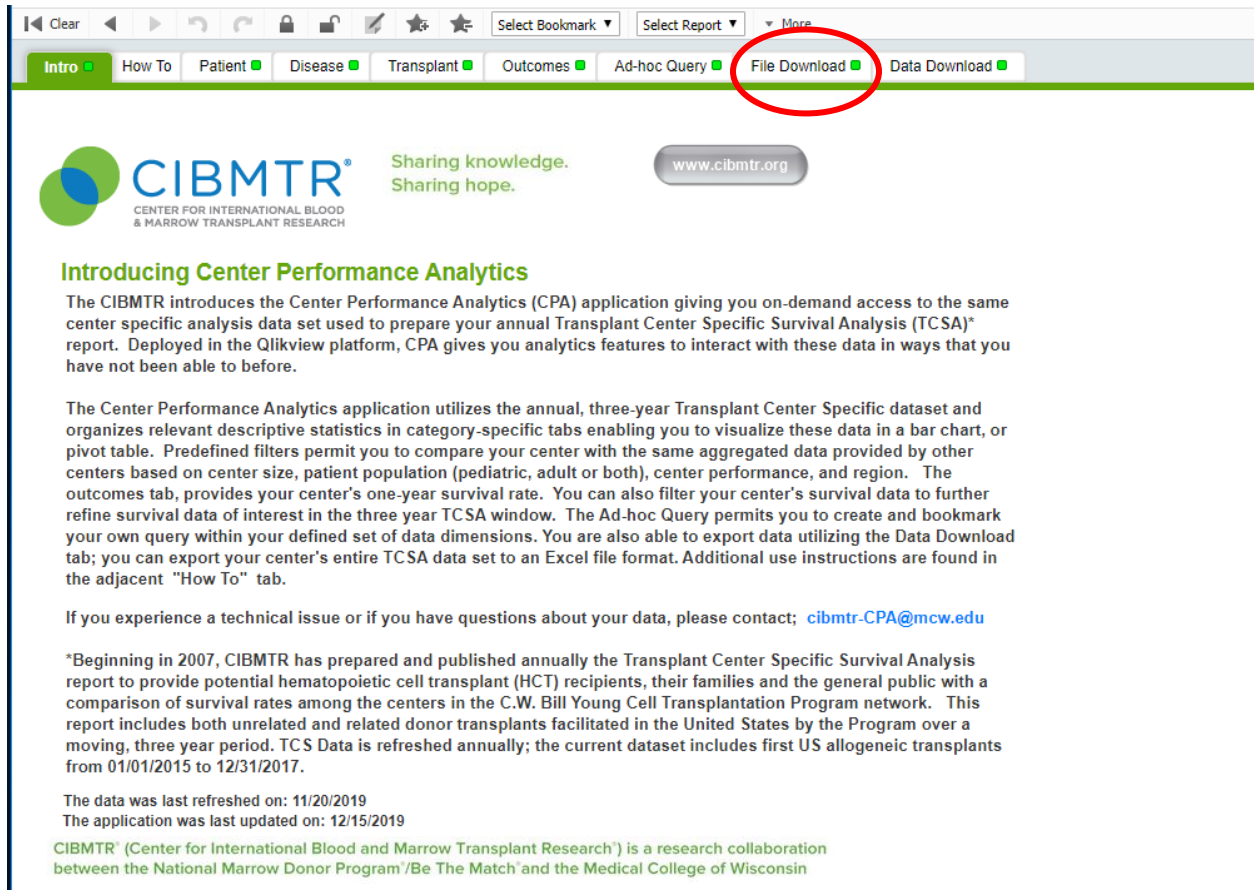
Clear Select Bookmark Select Report More

Intro How To Patient Disease Transplant Outcomes Ad-hoc Query File Download Data Download

CIBMTR® CENTER FOR INTERNATIONAL BLOOD & MARROW TRANSPLANT RESEARCH

Sharing knowledge. Sharing hope.

www.cibmtr.org

Introducing Center Performance Analytics

The CIBMTR introduces the Center Performance Analytics (CPA) application giving you on-demand access to the same center specific analysis data set used to prepare your annual Transplant Center Specific Survival Analysis (TCSA)* report. Deployed in the Qlikview platform, CPA gives you analytics features to interact with these data in ways that you have not been able to before.

The Center Performance Analytics application utilizes the annual, three-year Transplant Center Specific dataset and organizes relevant descriptive statistics in category-specific tabs enabling you to visualize these data in a bar chart, or pivot table. Predefined filters permit you to compare your center with the same aggregated data provided by other centers based on center size, patient population (pediatric, adult or both), center performance, and region. The outcomes tab, provides your center's one-year survival rate. You can also filter your center's survival data to further refine survival data of interest in the three year TCSA window. The Ad-hoc Query permits you to create and bookmark your own query within your defined set of data dimensions. You are also able to export data utilizing the Data Download tab; you can export your center's entire TCSA data set to an Excel file format. Additional use instructions are found in the adjacent "How To" tab.

If you experience a technical issue or if you have questions about your data, please contact; cibmtr-CPA@mcw.edu

*Beginning in 2007, CIBMTR has prepared and published annually the Transplant Center Specific Survival Analysis report to provide potential hematopoietic cell transplant (HCT) recipients, their families and the general public with a comparison of survival rates among the centers in the C.W. Bill Young Cell Transplantation Program network. This report includes both unrelated and related donor transplants facilitated in the United States by the Program over a moving, three year period. TCS Data is refreshed annually; the current dataset includes first US allogeneic transplants from 01/01/2015 to 12/31/2017.

The data was last refreshed on: 11/20/2019
The application was last updated on: 12/15/2019

CIBMTR® (Center for International Blood and Marrow Transplant Research®) is a research collaboration between the National Marrow Donor Program®/Be The Match® and the Medical College of Wisconsin